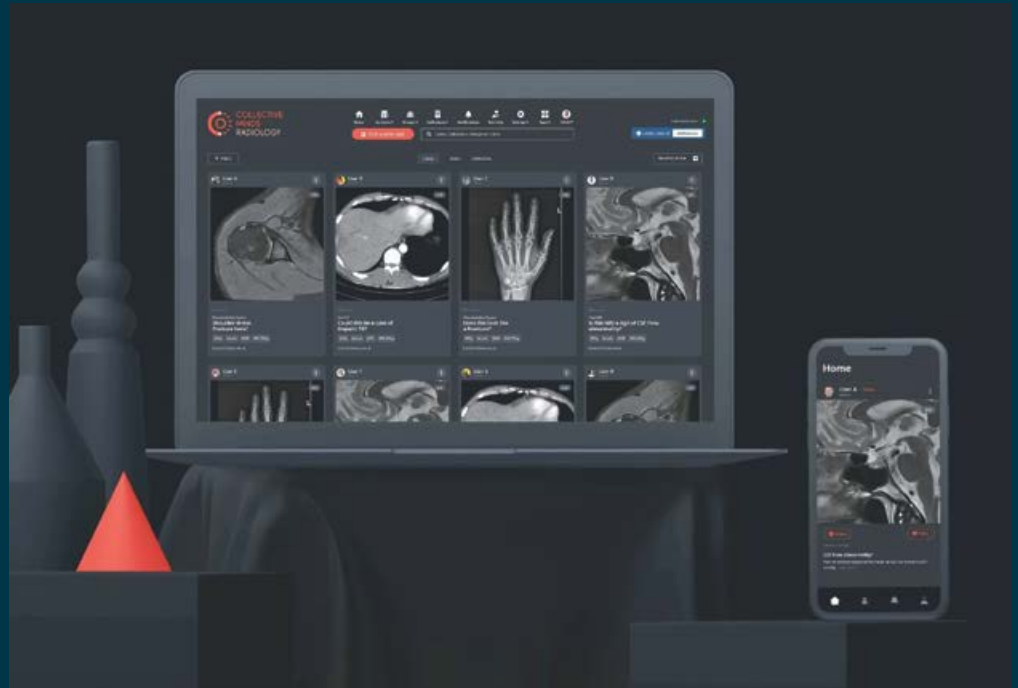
COLLECTIVE MINDS RADIOLOGY

User 6

User 5

User 7

User 8

Shoulder stress fracture here?

Could this be a case of hepatic TB?

Does this look like a fracture?

Is this MRI a sign of CSF flow abnormality?

User 6

User 7

User 8

User 9

Home

User 8

CSF flow abnormality?